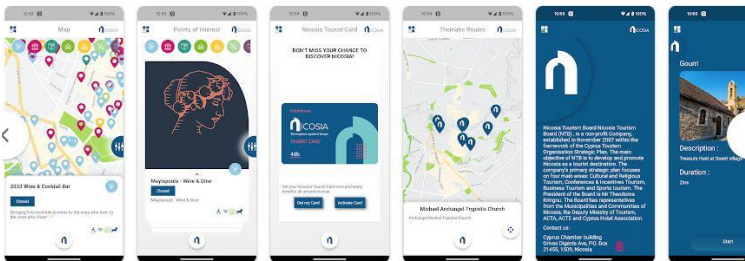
10:53 100%

Map

2033 Wine & Cocktail Bar

Closed

Bringing fine cocktails & wines to the ones who dare, by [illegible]

10:53 100%

Points of Interest

Mayiopoula - Wine & Dine

Closed

Mayiopoula - Wine & Dine

10:54 100%

Nicosia Tourist Card

NICOSIA

DON'T MISS YOUR CHANCE TO DISCOVER NICOSIA!

NICOSIA

TOURIST CARD

48h

Get your Nicosia Tourist Card now and enjoy benefits all around Nicosia

Get my Card

Activate Card

10:54 100%

Thematic Routes

Michael Archangel Tripiotis Church

Archangel Michael Tripiotis Church

10:53 100%

NICOSIA

Nicosia Tourism Board Nicosia Tourism Board (NTB), is a non-profit Company, established in November 2007 within the framework of the Cyprus Tourism Organisation Strategic Plan. The main objective of NTB is to develop and promote Nicosia as a tourist destination. The company's primary strategic plan focuses on four main areas: Cultural and Religious Tourism, Conferences & Incentives Tourism, Business Tourism and Sports tourism. The President of the Board is Mr Theodoros Kringou. The Board has representatives from the Municipalities and Communities of Nicosia, the Deputy Ministry of Tourism, ACTA, ACTT and Cyprus Hotel Association.

Contact us:

Cyprus Chamber building Grivas Digenis Ave, P.O. Box 21455, 1509, Nicosia

10:53

Gourri

Description :

Treasure Hunt at Gourri village

Duration :

2hrs

Start